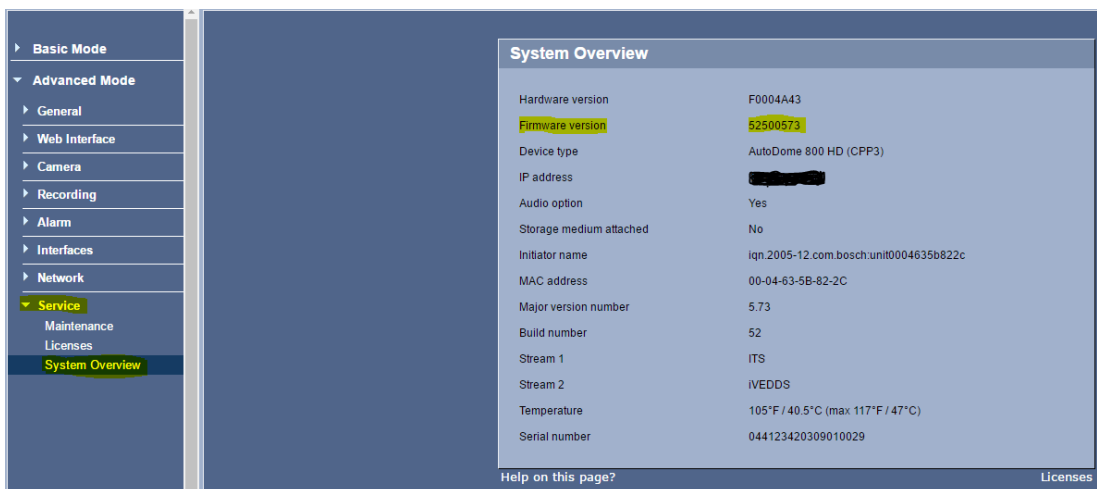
Basic Mode
Advanced Mode
General
Web Interface
Camera
Recording
Alarm
Interfaces
Network
Service
Maintenance
Licenses
System Overview

System Overview

| | |
|---|---|
| Hardware version | F0004A43 |
| Firmware version | 52500573 |
| Device type | AutoDome 800 HD (CPP3) |
| IP address | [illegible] |
| Audio option | Yes |
| Storage medium attached | No |
| Initiator name | iqn.2005-12.com.bosch:unit0004635b822c |
| MAC address | 00-04-63-5B-82-2C |
| Major version number | 5.73 |
| Build number | 52 |
| Stream 1 | ITS |
| Stream 2 | iVEDDS |
| Temperature | 105°F / 40.5°C (max 117°F / 47°C) |
| Serial number | 044123420309010029 |

Help on this page?
Licenses